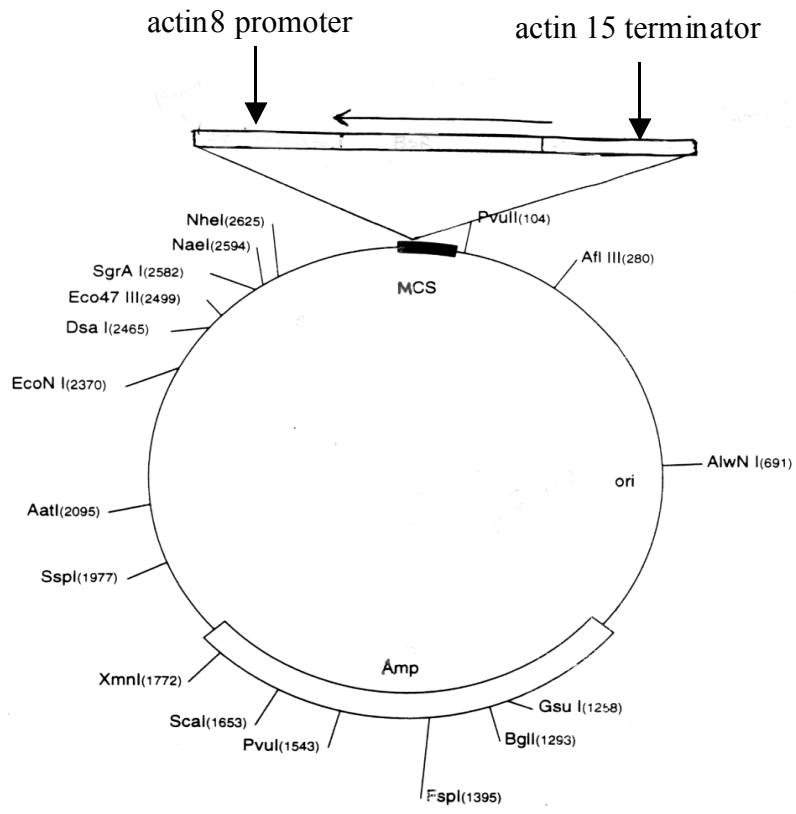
actin8 promoter

actin 15 terminator

BSR

NheI(2625)
NaeI(2594)
SgrA I(2582)
Eco47 III(2499)
Dsa I(2465)
EcoN I(2370)
AatI(2095)
SspI(1977)
XmnI(1772)
ScaI(1653)
PvuI(1543)
FspI(1395)
BglI(1293)
Gsu I(1258)
AlwN I(691)
Afl III(280)
PvuII(104)

MCS

ori

Amp